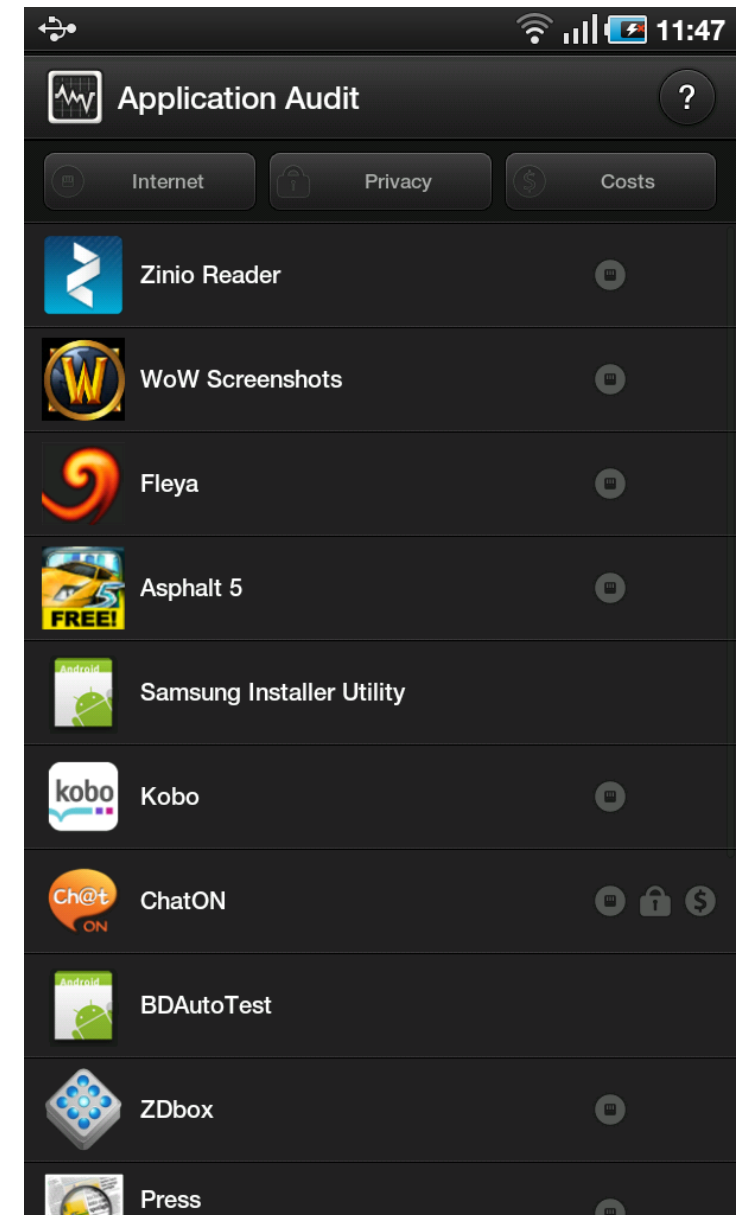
11:47

Application Audit

?

Internet

Privacy

Costs

Zinio Reader

W

WoW Screenshots

Fleya

5
FREE!

Asphalt 5

Android

Samsung Installer Utility

kobo

Kobo

Ch@t
ON

ChatON

$

Android

BDAutoTest

ZDbox

Press